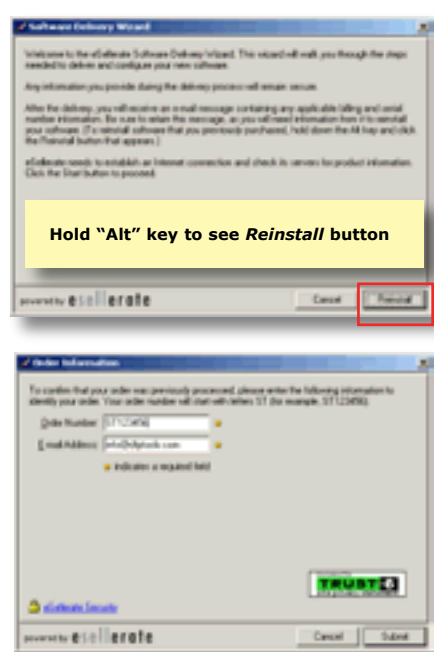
Software Delivery Wizard

Welcome to the eSellerate Software Delivery Wizard. This wizard will walk you through the steps needed to deliver and configure your new software.

Any information you provide during the delivery process will remain secure.

After the delivery, you will receive an e-mail message containing any applicable billing and serial number information. Be sure to retain the message, as you will need information from it to reinstall your software. (To reinstall software that you previously purchased, hold down the Alt key and click the Reinstall button that appears.)

eSellerate needs to establish an Internet connection and check its servers for product information. Click the Start button to proceed.

Hold "Alt" key to see *Reinstall* button

powered by esellerate

Cancel

Reinstall

Order Information

To confirm that your order was previously processed, please enter the following information to identify your order. Your order number will start with letters ST (for example, ST123456).

Order Number: ST123456

E-mail Address: info@billytools.com

indicates a required field

TRUST

eSellerate Security

powered by esellerate

Cancel

Submit